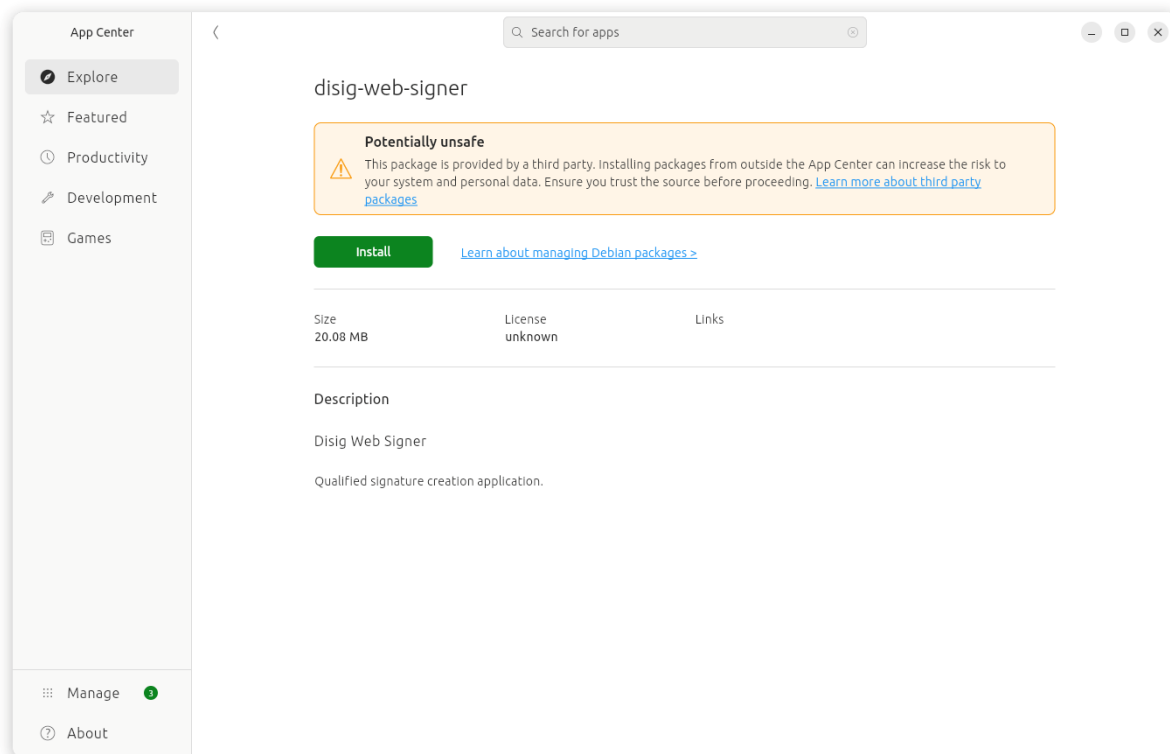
App Center

Explore
Featured
Productivity
Development
Games

Manage 3
About

Search for apps

disig-web-signer

Potentially unsafe
This package is provided by a third party. Installing packages from outside the App Center can increase the risk to your system and personal data. Ensure you trust the source before proceeding. Learn more about third party packages

Install

Learn about managing Debian packages >

| Size | License | Links |
|---|---|---|
| 20.08 MB | unknown | |

Description

Disig Web Signer

Qualified signature creation application.